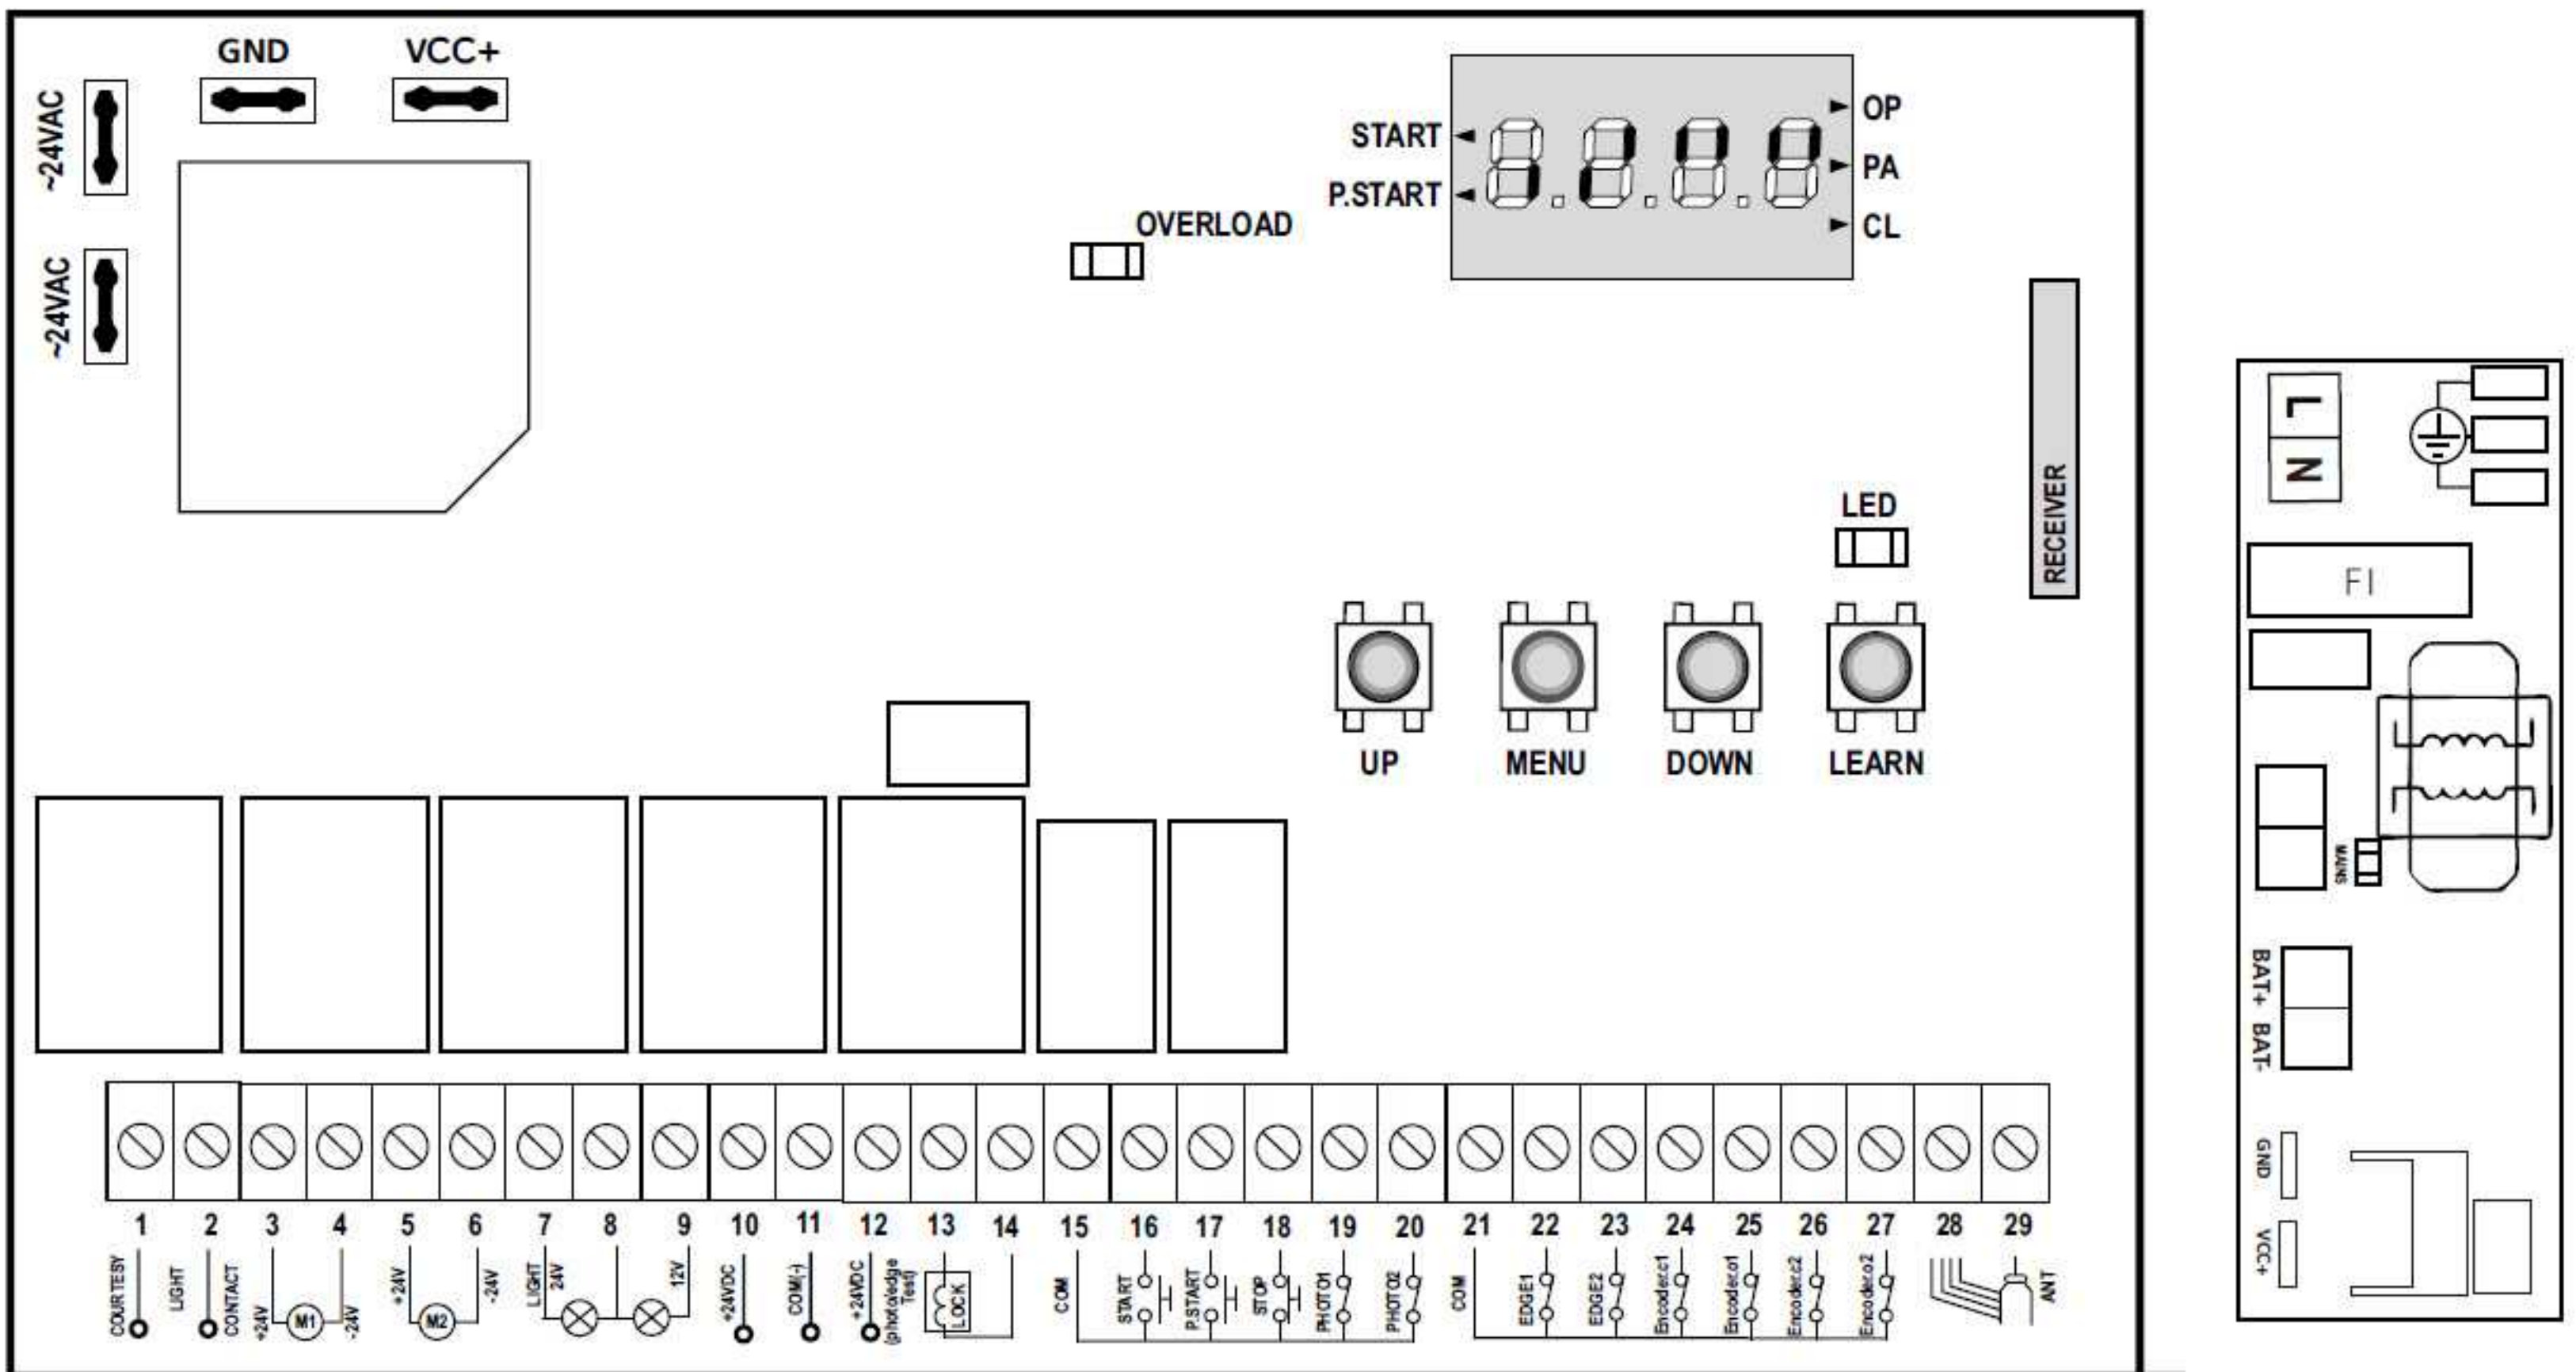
GND
VCC+
~24VAC
~24VAC
OVERLOAD
START
P.START
OP
PA
CL
RECEIVER
LED
UP
MENU
DOWN
LEARN

L
N
F1
MAINS
BAT+ BAT-
GND
VCC+

1 2 3 4 5 6 7 8 9 10 11 12 13 14 15 16 17 18 19 20 21 22 23 24 25 26 27 28 29

COURTESY
LIGHT CONTACT
+24V M1 -24V
+24V M2 -24V
LIGHT 24V
12V
+24VDC
COM(-)
+24VDC (photo/edge Test)
LOCK
COM
START
P.START
STOP
PHOTO1
PHOTO2
COM
EDGE1
EDGE2
Encoder.c1
Encoder.o1
Encoder.c2
Encoder.o2
ANT